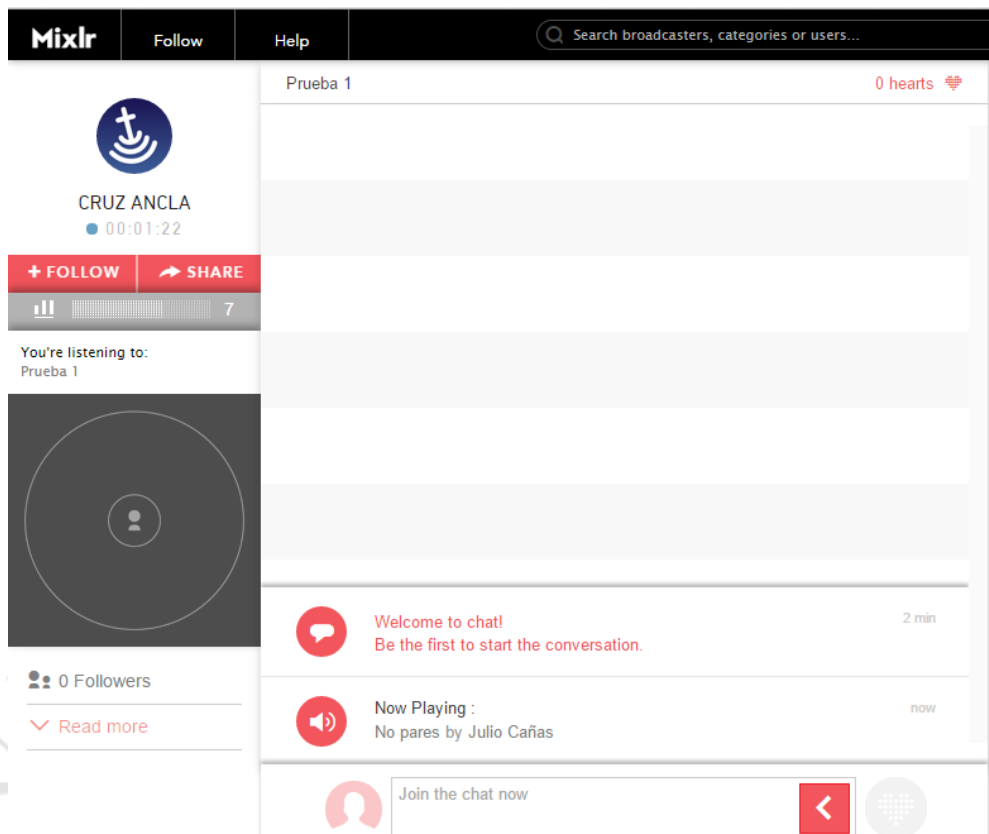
Mixlr Follow Help Search broadcasters, categories or users...

CRUZ ANCLA
00:01:22

+ FOLLOW
SHARE
7

You're listening to:
Prueba 1

0 Followers
Read more

Prueba 1
0 hearts

Welcome to chat!
Be the first to start the conversation.
2 min

Now Playing :
No pares by Julio Cañas
now

Join the chat now